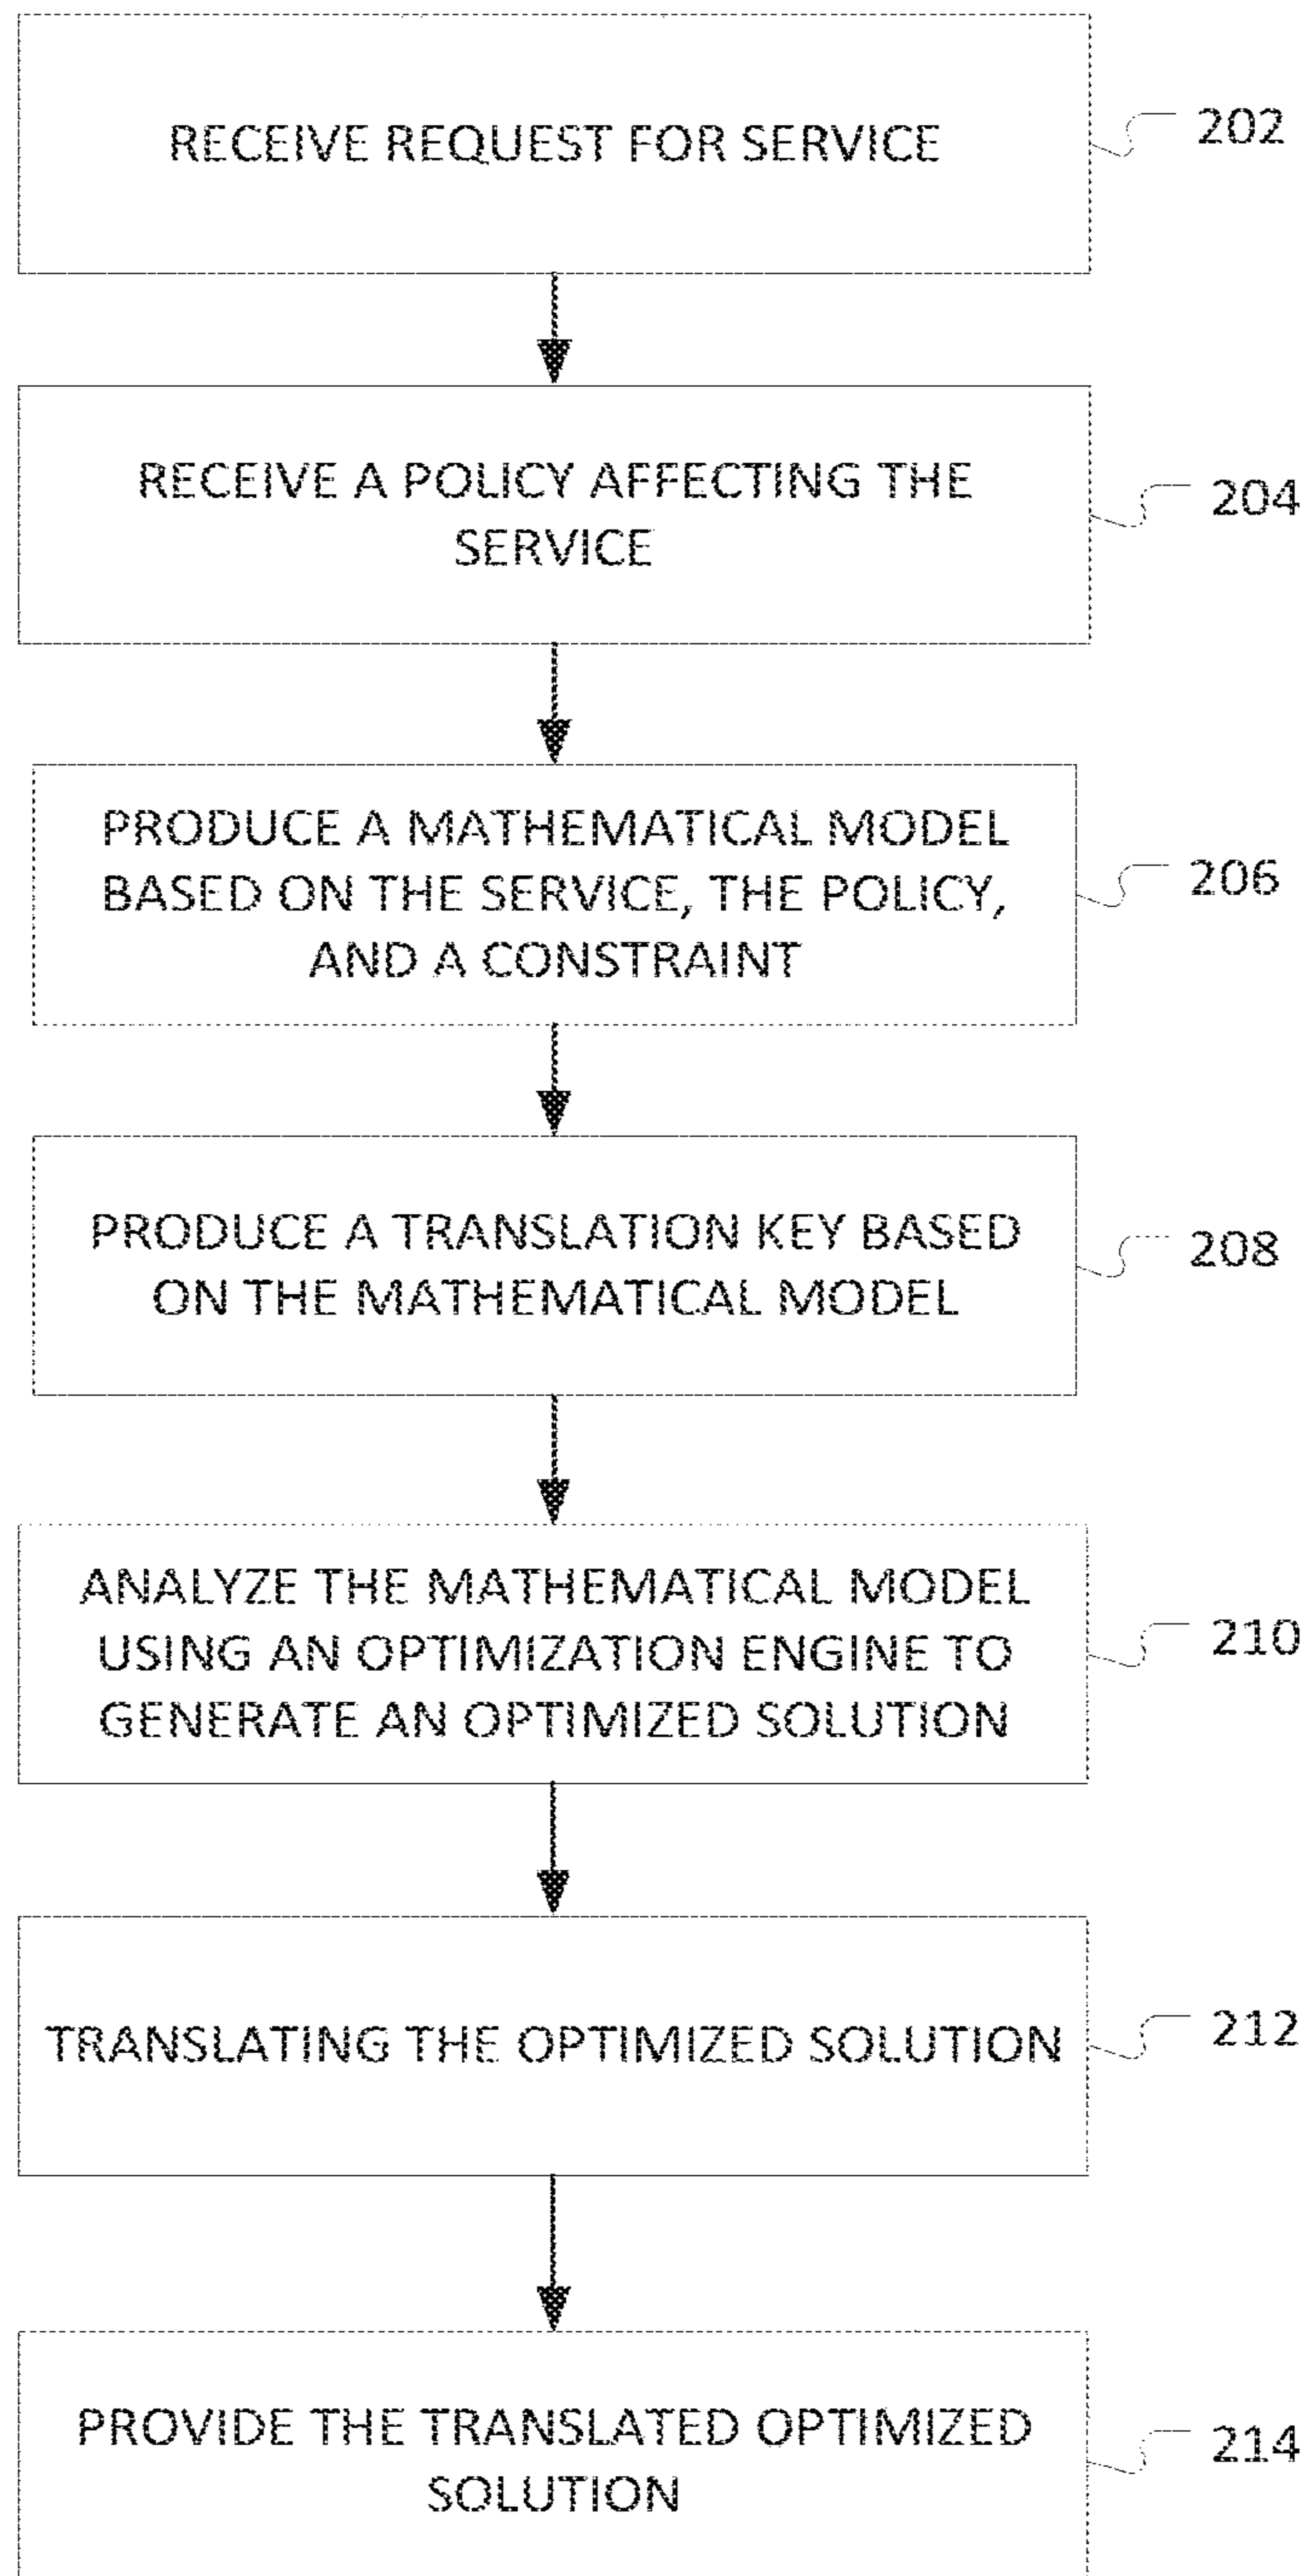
RECEIVE REQUEST FOR SERVICE

202

RECEIVE A POLICY AFFECTING THE SERVICE

204

PRODUCE A MATHEMATICAL MODEL BASED ON THE SERVICE, THE POLICY, AND A CONSTRAINT

206

PRODUCE A TRANSLATION KEY BASED ON THE MATHEMATICAL MODEL

208

ANALYZE THE MATHEMATICAL MODEL USING AN OPTIMIZATION ENGINE TO GENERATE AN OPTIMIZED SOLUTION

210

TRANSLATING THE OPTIMIZED SOLUTION

212

PROVIDE THE TRANSLATED OPTIMIZED SOLUTION

214